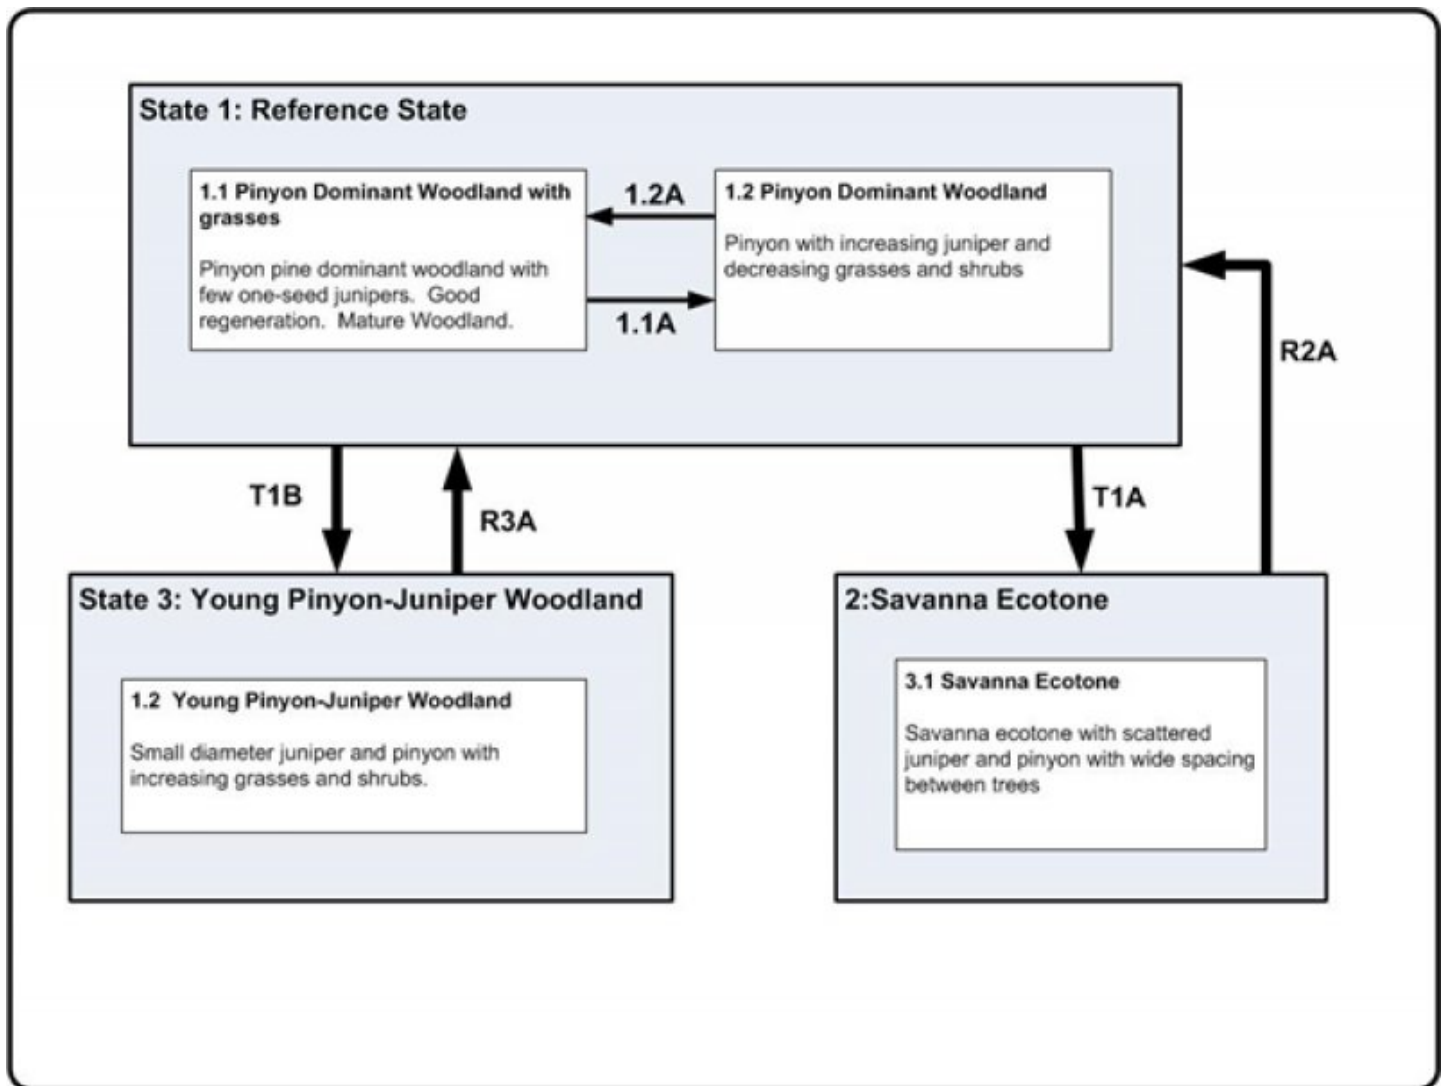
State 1: Reference State

1.1 Pinyon Dominant Woodland with grasses

Pinyon pine dominant woodland with few one-seed junipers. Good regeneration. Mature Woodland.

1.2A

1.1A

1.2 Pinyon Dominant Woodland

Pinyon with increasing juniper and decreasing grasses and shrubs

R2A

T1B

R3A

T1A

State 3: Young Pinyon-Juniper Woodland

1.2 Young Pinyon-Juniper Woodland

Small diameter juniper and pinyon with increasing grasses and shrubs.

2:Savanna Ecotone

3.1 Savanna Ecotone

Savanna ecotone with scattered juniper and pinyon with wide spacing between trees